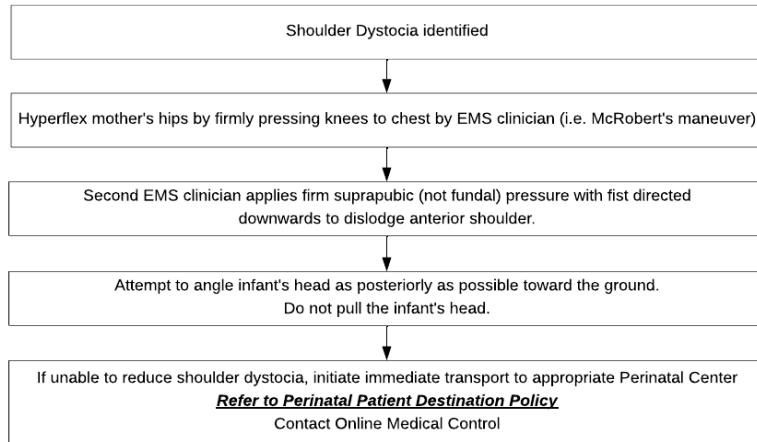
Shoulder Dystocia identified

Hyperflex mother's hips by firmly pressing knees to chest by EMS clinician (i.e. McRobert's maneuver)

Second EMS clinician applies firm suprapubic (not fundal) pressure with fist directed downwards to dislodge anterior shoulder.

Attempt to angle infant's head as posteriorly as possible toward the ground.
Do not pull the infant's head.

If unable to reduce shoulder dystocia, initiate immediate transport to appropriate Perinatal Center
***Refer to Perinatal Patient Destination Policy***
Contact Online Medical Control